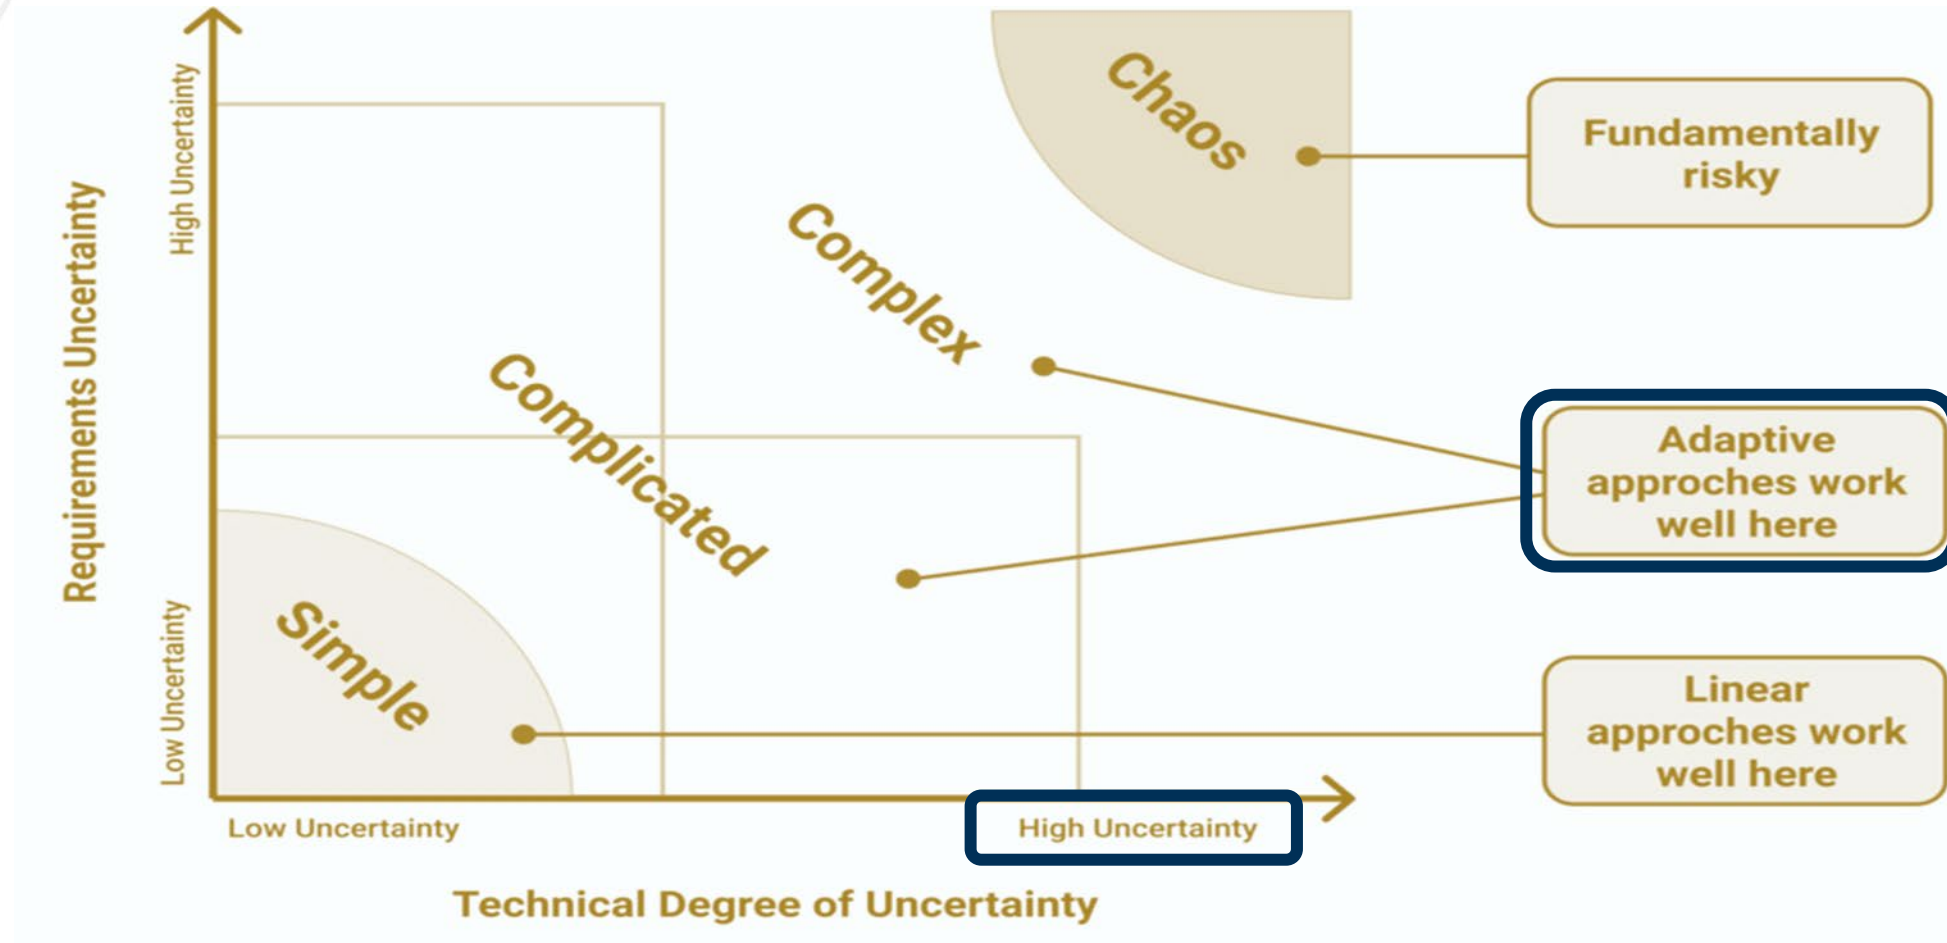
Requirements Uncertainty

High Uncertainty

Low Uncertainty

Chaos

Complex

Complicated

Simple

Fundamentally risky

Adaptive approches work well here

Linear approches work well here

Low Uncertainty

High Uncertainty

Technical Degree of Uncertainty